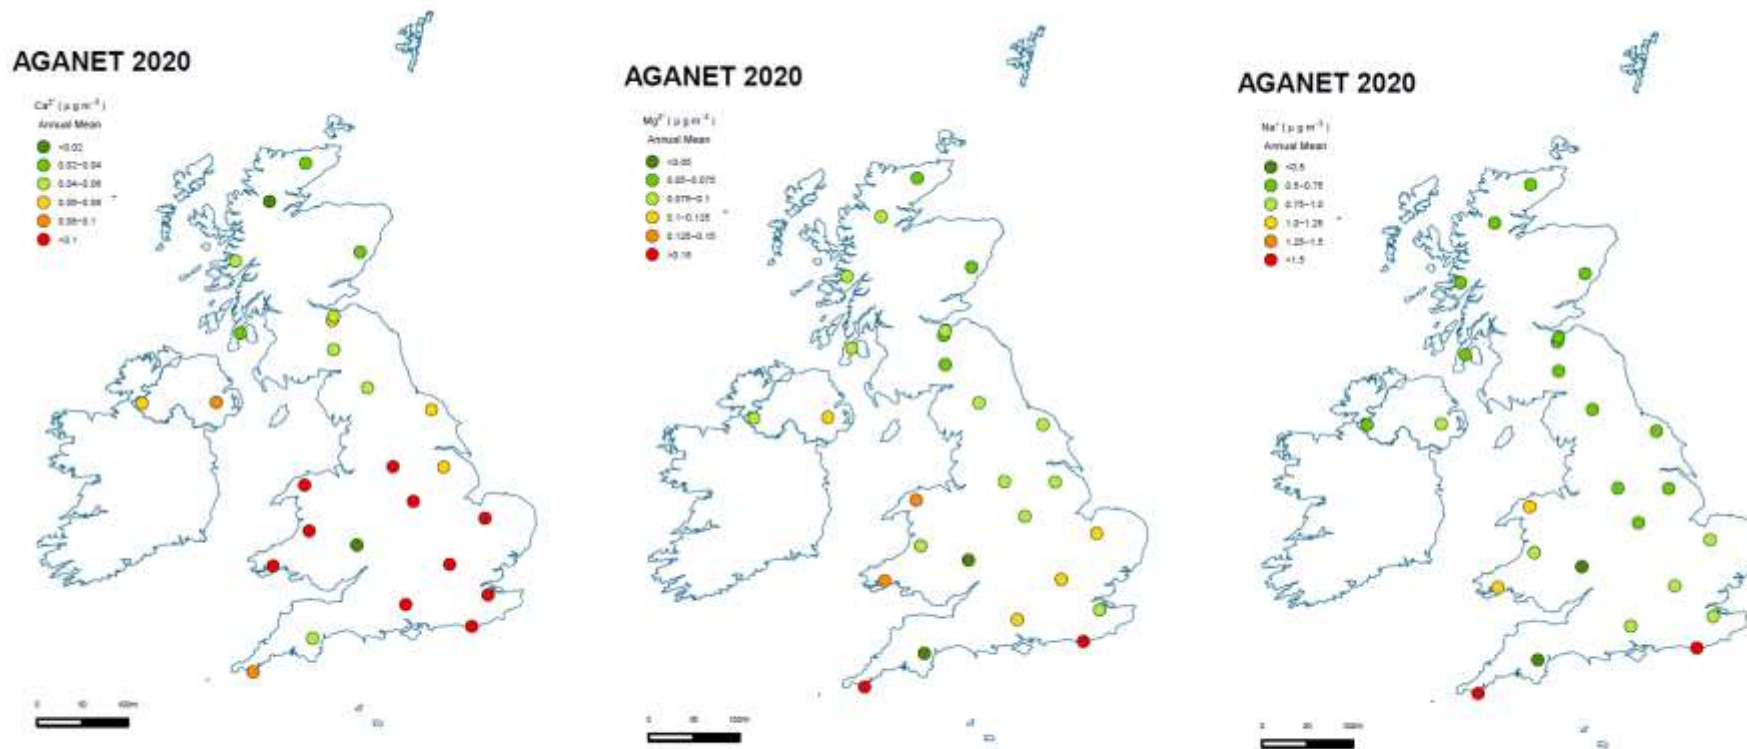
AGANET 2020

$Ca^{2+}$ (μg m$^{-3}$)
Annual Mean
<0.02
0.02–0.04
0.04–0.06
0.06–0.08
0.08–0.1
>0.1

0 50 100m

AGANET 2020

$Mg^{2+}$ (μg m$^{-3}$)
Annual Mean
<0.05
0.05–0.075
0.075–0.1
0.1–0.125
0.125–0.15
>0.15

0 50 100m

AGANET 2020

$Na^{+}$ (μg m$^{-3}$)
Annual Mean
<0.5
0.5–0.75
0.75–1.0
1.0–1.25
1.25–1.5
>1.5

0 50 100m